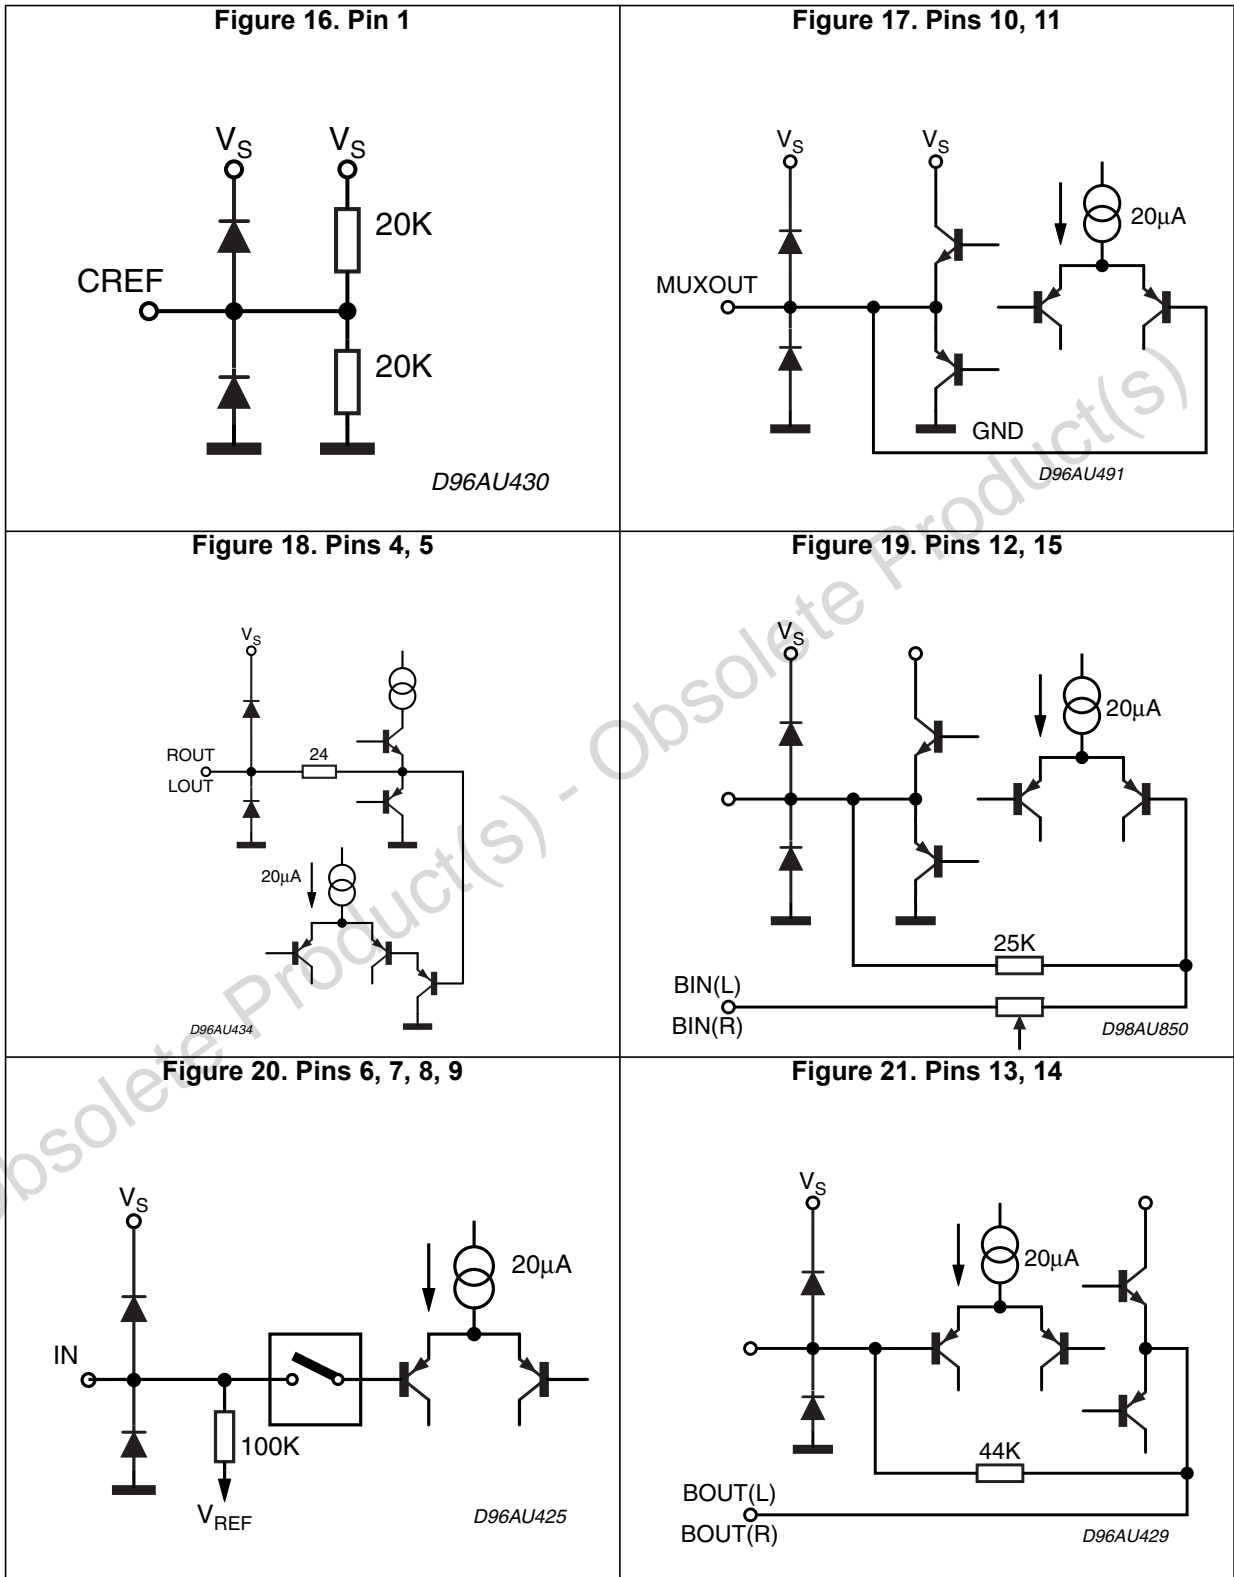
Figure 16. Pin 1

$V_S$ $V_S$

20K

CREF

20K

D96AU430

Figure 17. Pins 10, 11

$V_S$ $V_S$

20µA

MUXOUT

GND

D96AU491

Figure 18. Pins 4, 5

$V_S$

ROUT

24

LOUT

20µA

D96AU434

Figure 19. Pins 12, 15

$V_S$

20µA

25K

BIN(L)

BIN(R)

D98AU850

Figure 20. Pins 6, 7, 8, 9

$V_S$

20µA

IN

100K

$V_{REF}$

D96AU425

Figure 21. Pins 13, 14

$V_S$

20µA

44K

BOUT(L)

BOUT(R)

D96AU429

Obsolete Product(s) - Obsolete Product(s)